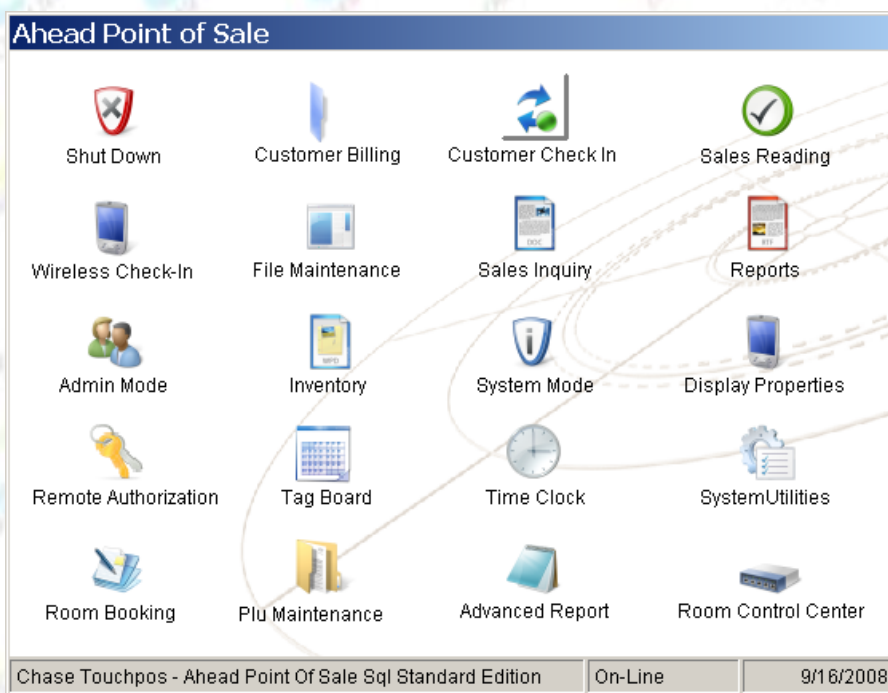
Ahead Point of Sale

Shut Down
Customer Billing
Customer Check In
Sales Reading

Wireless Check-In
File Maintenance
Sales Inquiry
Reports

Admin Mode
Inventory
System Mode
Display Properties

Remote Authorization
Tag Board
Time Clock
SystemUtilities

Room Booking
Plu Maintenance
Advanced Report
Room Control Center

Chase Touchpos - Ahead Point Of Sale Sql Standard Edition
On-Line
9/16/2008